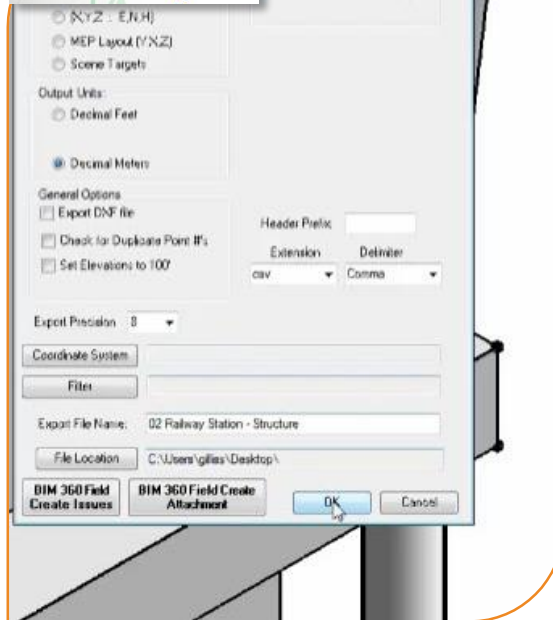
(X,Y,Z : E,N,H)
MEP Layout (Y,X,Z)
Scene Targets

Output Units:
Decimal Feet
Decimal Meters

General Options
Export DXF file
Check for Duplicate Point ID's
Set Elevations to 100'

Header Prefix
Extension
csv
Delimiter
Comma

Export Precision 3

Coordinate System

Filter

Export File Name: 02 Railway Station - Structure

File Location C:\Users\gilles\Desktop\

BIM 360 Field Create Issues
BIM 360 Field Create Attachment
OK
Cancel